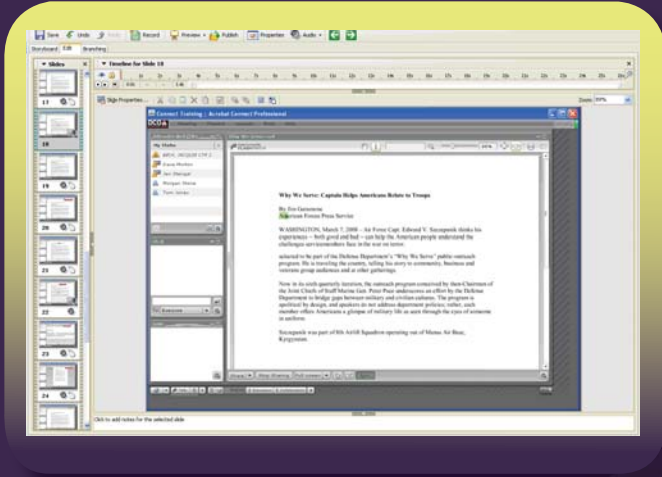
Save Undo Redo Record Preview Publish Properties Audio

Storyboard Edit Branching

Slides

Timeline for Slide 18

17

18

19

20

21

22

23

24

Slide Properties...

Zoom: 80%

Connect Training | Acrobat Connect Professional

My Webs

Evanmore

Why We Serve: Captain Helps Americans Relate to Troops

By Jim Garamone
American Forces Press Service

WASHINGTON, March 7, 2008 – Air Force Capt. Edward V. Szczepanik thinks his experiences -- both good and bad -- can help the American people understand the challenges servicemembers face in the war on terror.

selected to be part of the Defense Department's "Why We Serve" public outreach program. He is traveling the country, telling his story to community, business and veterans group audiences and at other gatherings.

Now in its sixth quarterly iteration, the outreach program conceived by then-Chairman of the Joint Chiefs of Staff Marine Gen. Peter Pace underscores an effort by the Defense Department to bridge gaps between military and civilian cultures. The program is apolitical by design, and speakers do not address department policies; rather, each member offers Americans a glimpse of military life as seen through the eyes of someone in uniform.

Szczepanik was part of 8th Airlift Squadron operating out of Manas Air Base, Kyrgyzstan.

Click to add notes for the selected slide